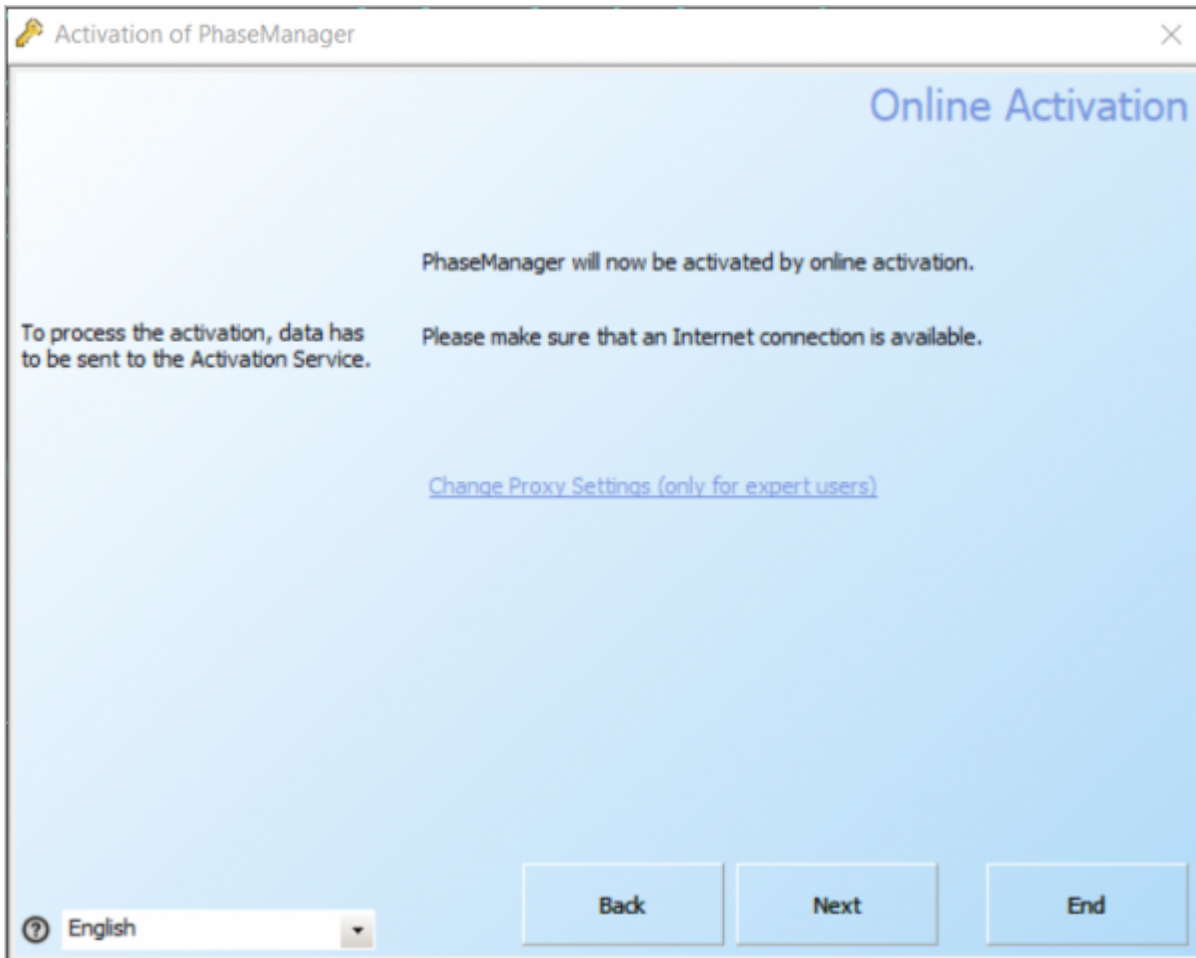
Activation of PhaseManager

Online Activation

PhaseManager will now be activated by online activation.

To process the activation, data has to be sent to the Activation Service.

Please make sure that an Internet connection is available.

Change Proxy Settings (only for expert users)

English

Back

Next

End